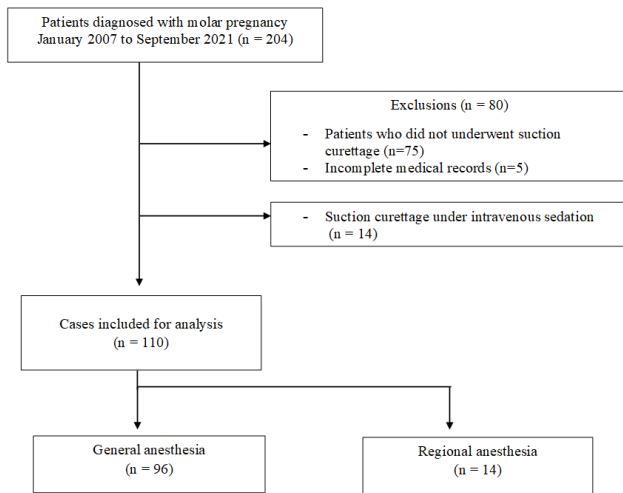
Patients diagnosed with molar pregnancy
January 2007 to September 2021 (n = 204)

Exclusions (n = 80)

- Patients who did not underwent suction curettage (n=75)
- Incomplete medical records (n=5)

- Suction curettage under intravenous sedation (n = 14)

Cases included for analysis
(n = 110)

General anesthesia
(n = 96)

Regional anesthesia
(n = 14)